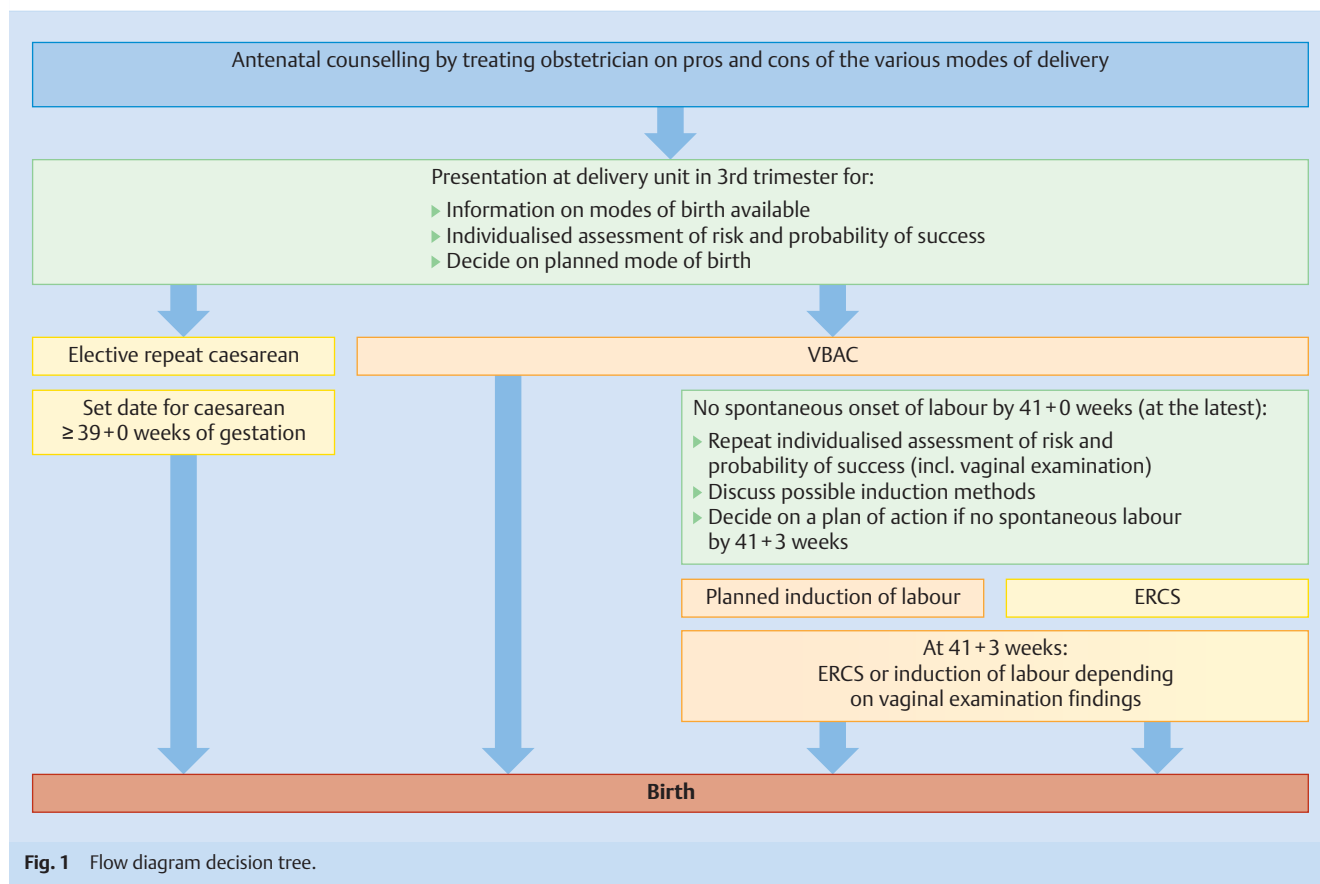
Antenatal counselling by treating obstetrician on pros and cons of the various modes of delivery

Presentation at delivery unit in 3rd trimester for:
▸ Information on modes of birth available
▸ Individualised assessment of risk and probability of success
▸ Decide on planned mode of birth

Elective repeat caesarean

VBAC

Set date for caesarean ≥ 39 + 0 weeks of gestation

No spontaneous onset of labour by 41 + 0 weeks (at the latest):
▸ Repeat individualised assessment of risk and probability of success (incl. vaginal examination)
▸ Discuss possible induction methods
▸ Decide on a plan of action if no spontaneous labour by 41 + 3 weeks

Planned induction of labour

ERCS

At 41 + 3 weeks:
ERCS or induction of labour depending on vaginal examination findings

Birth

Fig. 1 Flow diagram decision tree.